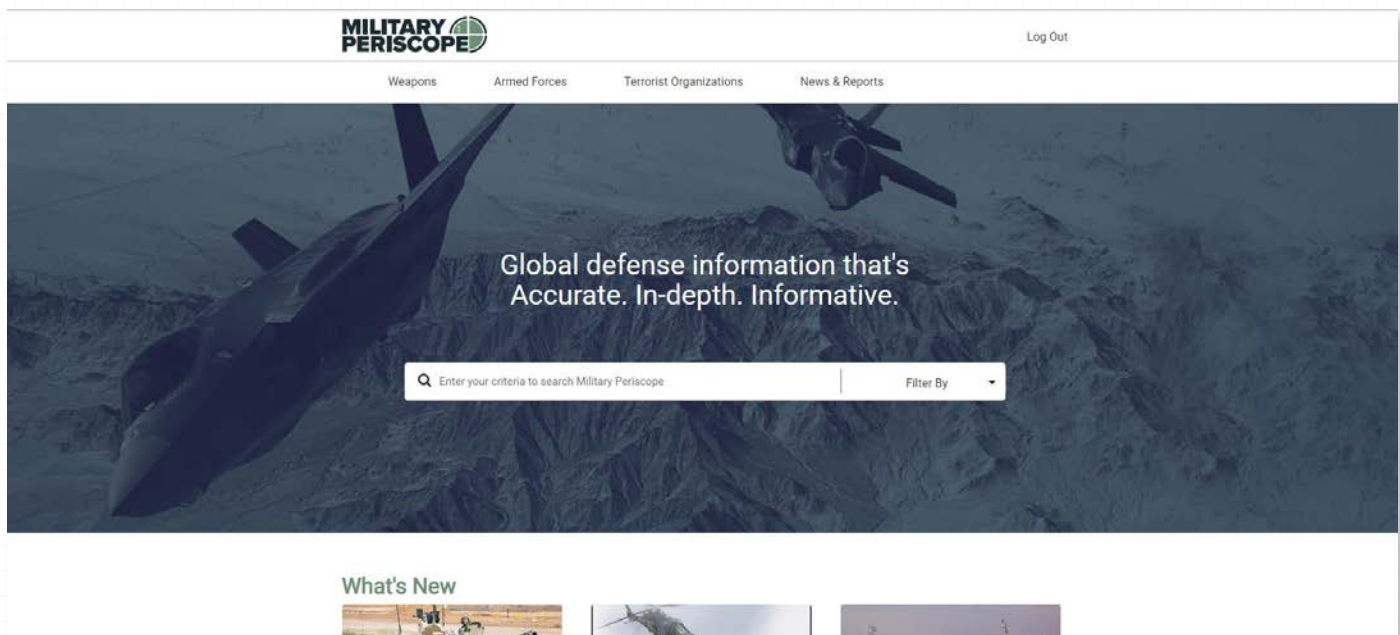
MILITARY PERISCOPE

Log Out

Weapons
Armed Forces
Terrorist Organizations
News & Reports

Global defense information that's Accurate. In-depth. Informative.

Enter your criteria to search Military Periscope

Filter By

What's New